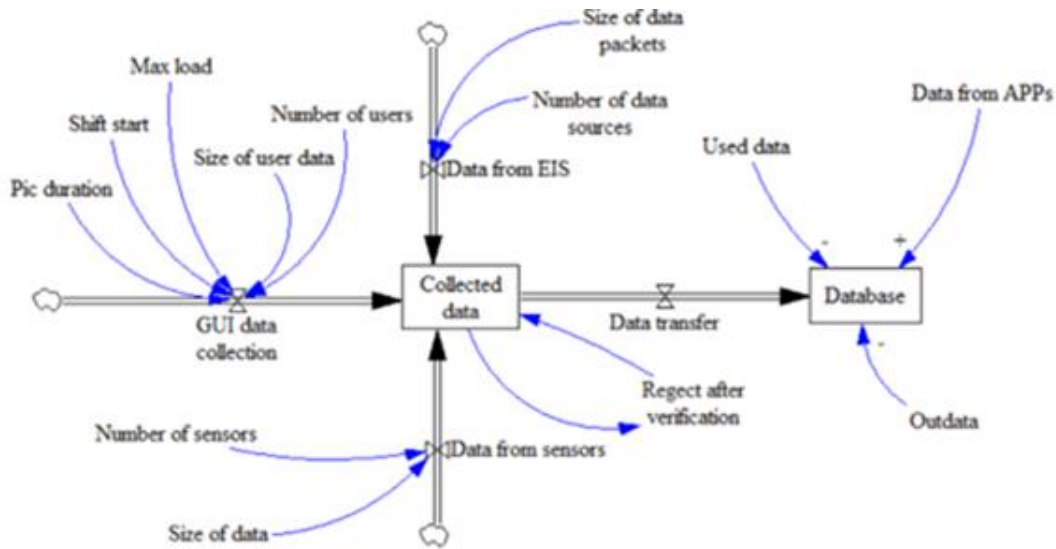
Size of data packets

Max load

Number of data sources

Data from APPs

Number of users

Shift start

Size of user data

Used data

Data from EIS

Pic duration

-

+

Collected data

Database

GUI data collection

Data transfer

-

Regect after verification

Number of sensors

Outdata

Data from sensors

Size of data